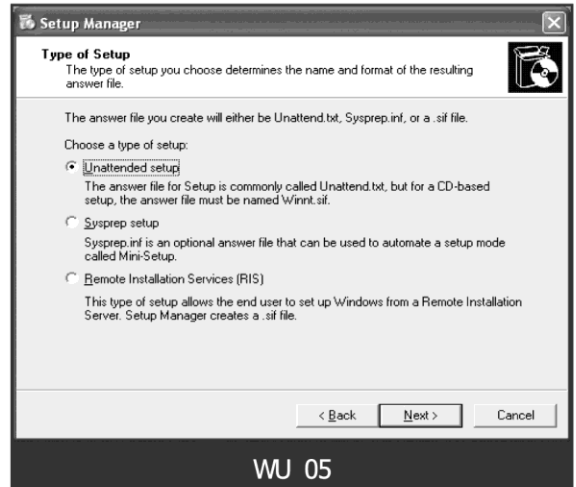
Setup Manager

Type of Setup
The type of setup you choose determines the name and format of the resulting answer file.

The answer file you create will either be Unattend.txt, Sysprep.inf, or a .sif file.

Choose a type of setup:

Unattended setup
The answer file for Setup is commonly called Unattend.txt, but for a CD-based setup, the answer file must be named Winnt.sif.

Sysprep setup
Sysprep.inf is an optional answer file that can be used to automate a setup mode called Mini-Setup.

Remote Installation Services (RIS)
This type of setup allows the end user to set up Windows from a Remote Installation Server. Setup Manager creates a .sif file.

< Back
Next >
Cancel

WU 05